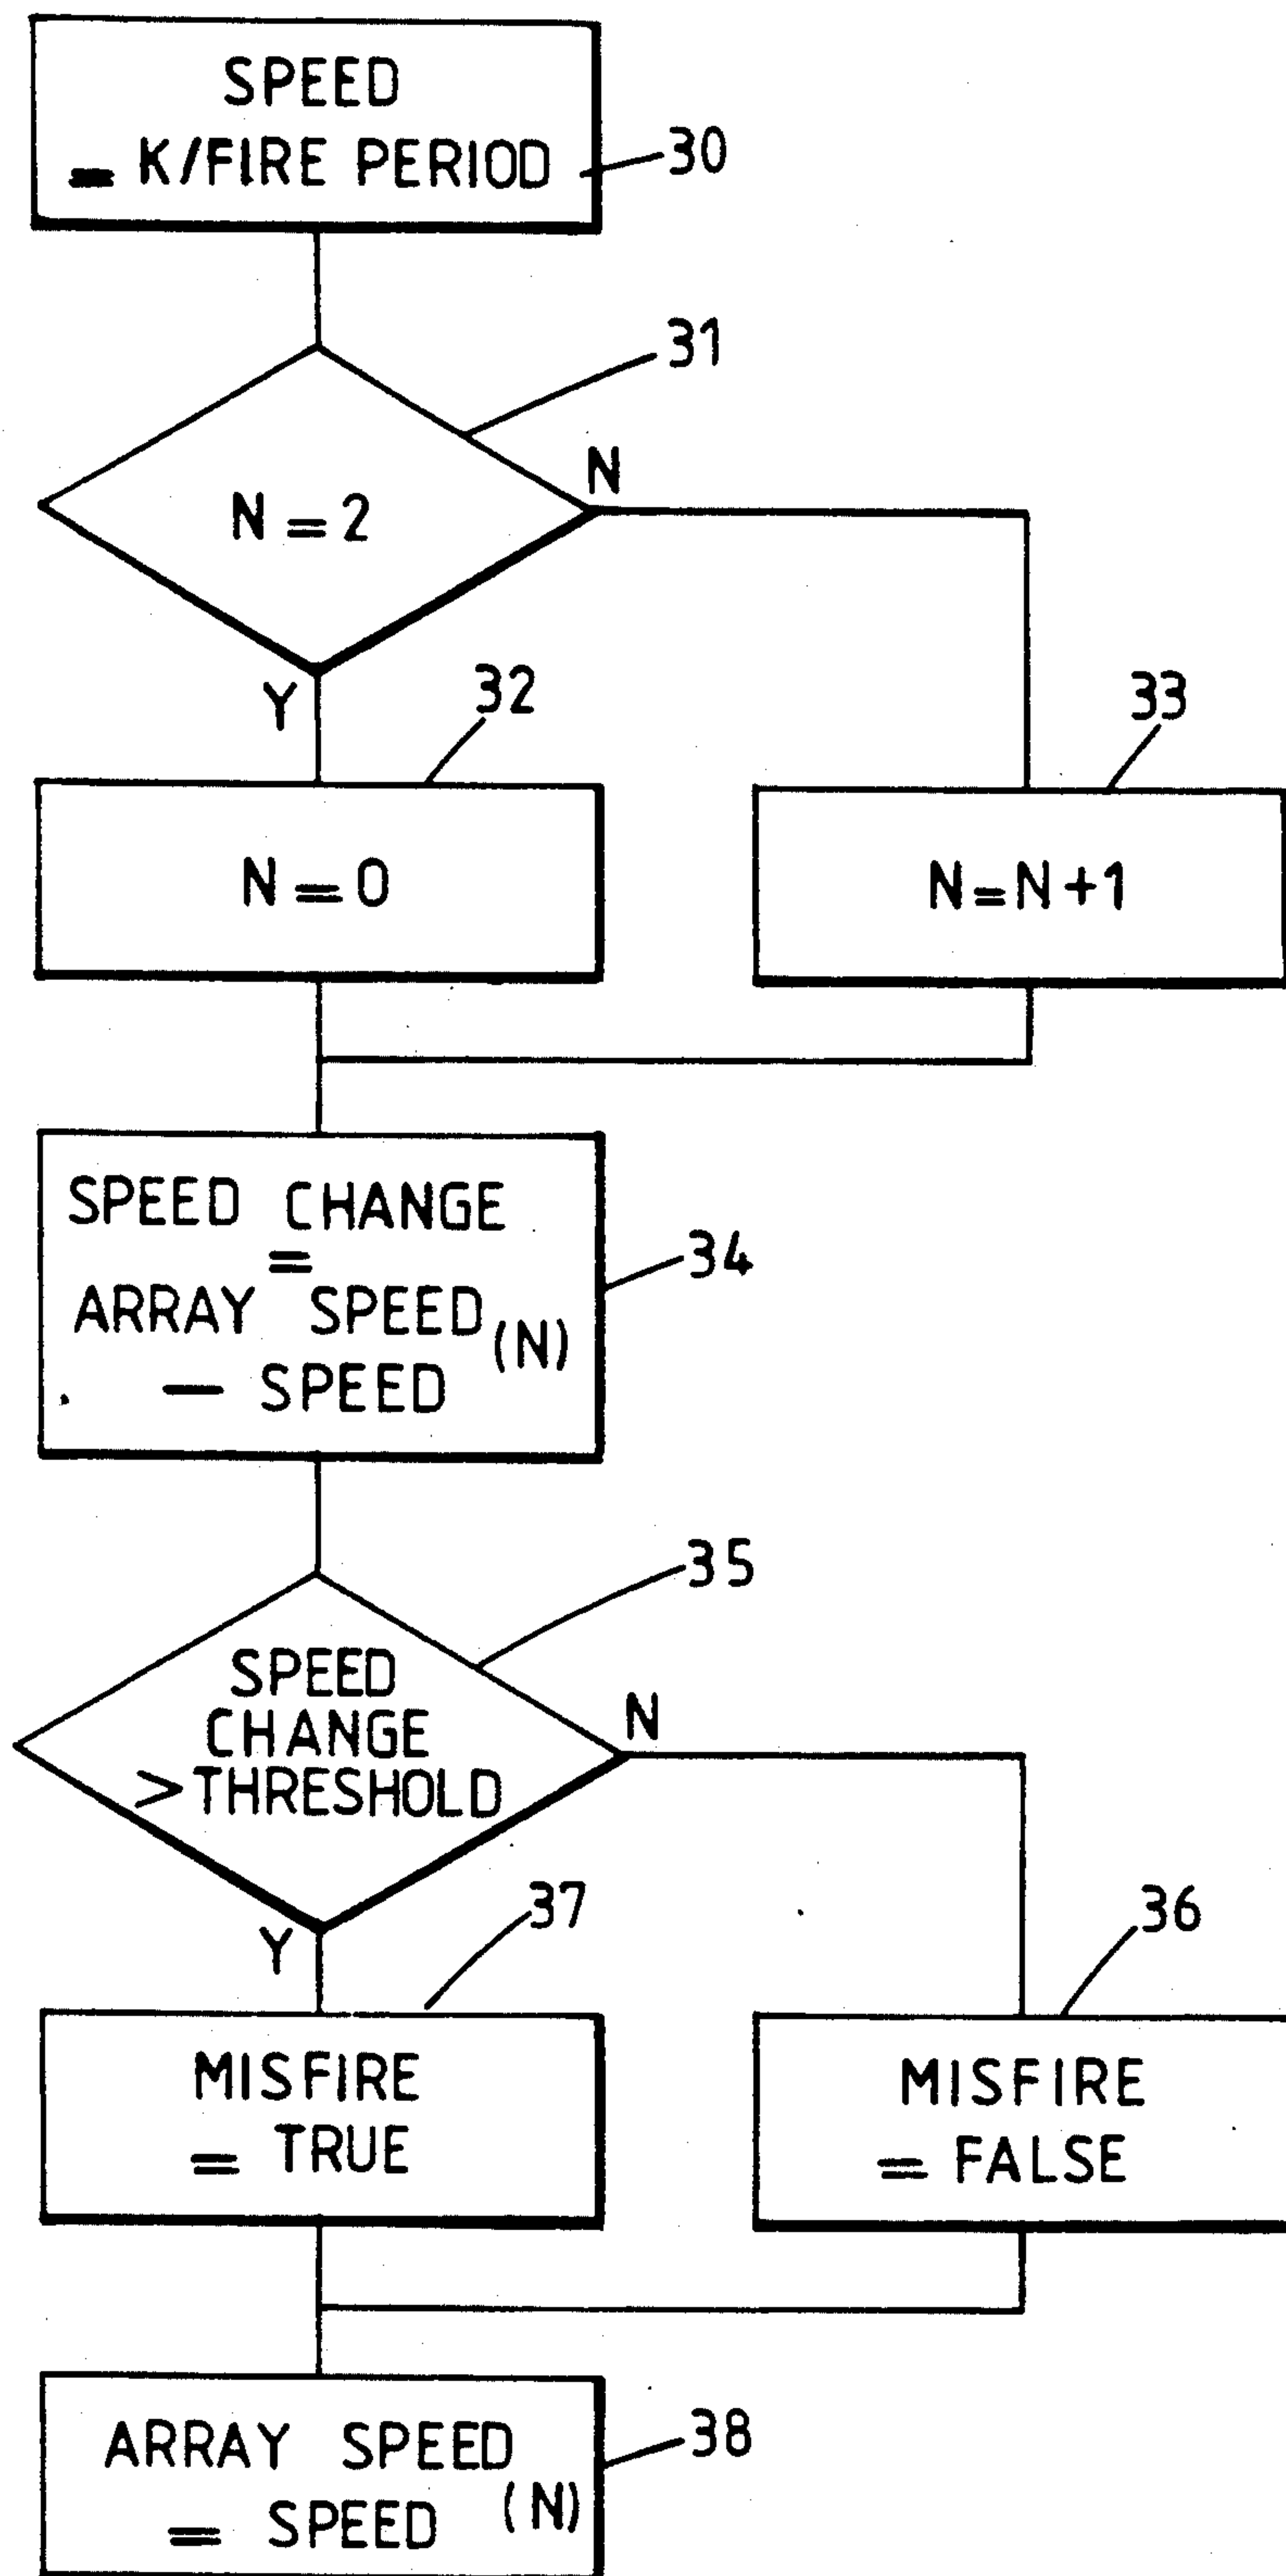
SPEED
= K/FIRE PERIOD
30

31
N = 2
N
Y

32
N = 0

33
N = N + 1

SPEED CHANGE
=
ARRAY SPEED (N)
— SPEED
34

35
SPEED
CHANGE
> THRESHOLD
N
Y

37
MISFIRE
= TRUE

36
MISFIRE
= FALSE

ARRAY SPEED (N)
= SPEED
38